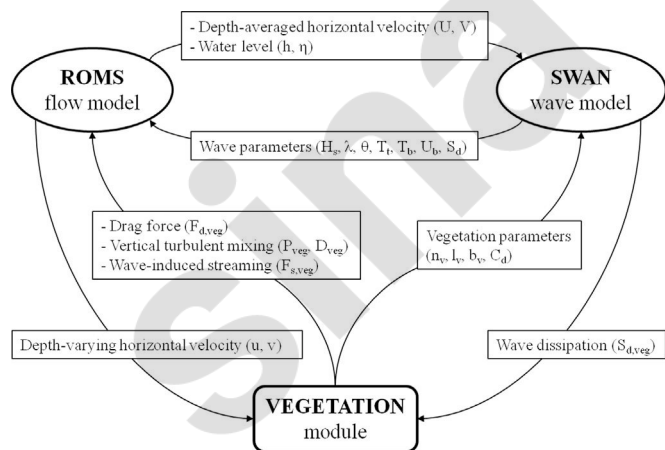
- Depth-averaged horizontal velocity (U, V)
- Water level (h, η)

**ROMS**
flow model

**SWAN**
wave model

Wave parameters ($H_s$, λ, θ, $T_t$, $T_b$, $U_b$, $S_d$)

- Drag force ($F_{d,veg}$)
- Vertical turbulent mixing ($P_{veg}$, $D_{veg}$)
- Wave-induced streaming ($F_{s,veg}$)

Vegetation parameters ($n_v$, $l_v$, $b_v$, $C_d$)

Depth-varying horizontal velocity (u, v)

Wave dissipation ($S_{d,veg}$)

**VEGETATION**
module